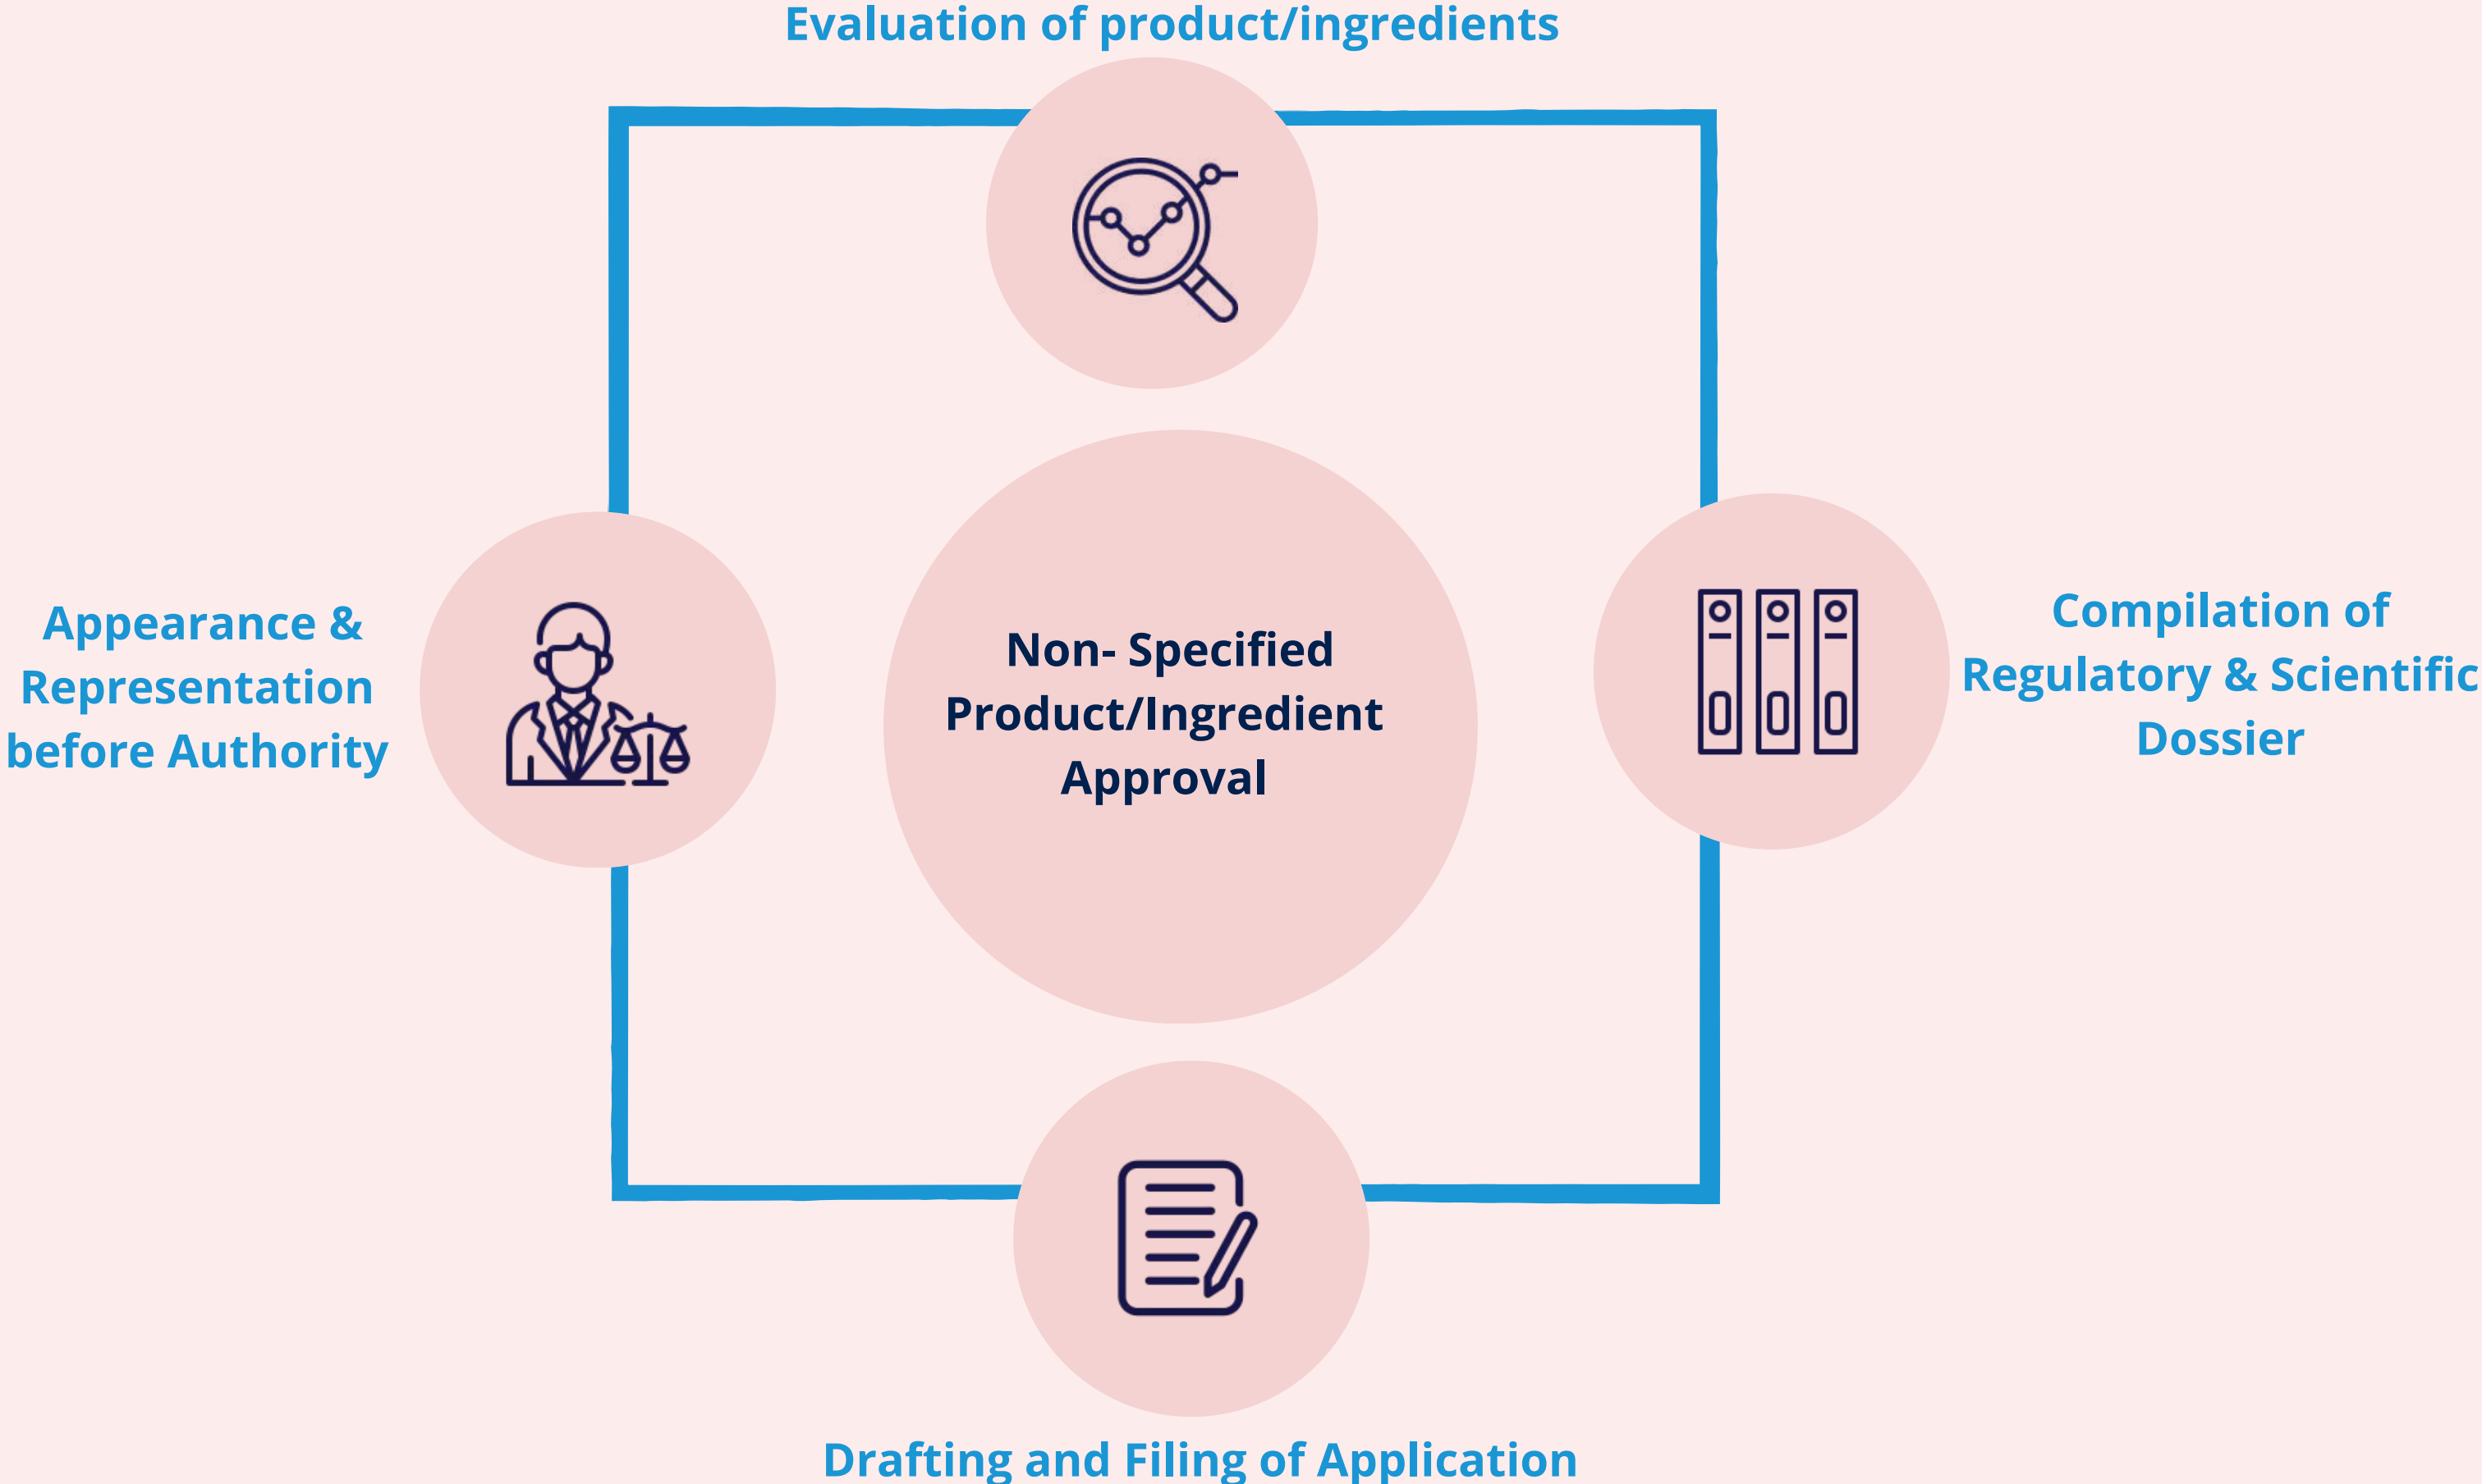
Evaluation of product/ingredients

Appearance & Representation before Authority

Non- Specified Product/Ingredient Approval

Compilation of Regulatory & Scientific Dossier

Drafting and Filing of Application